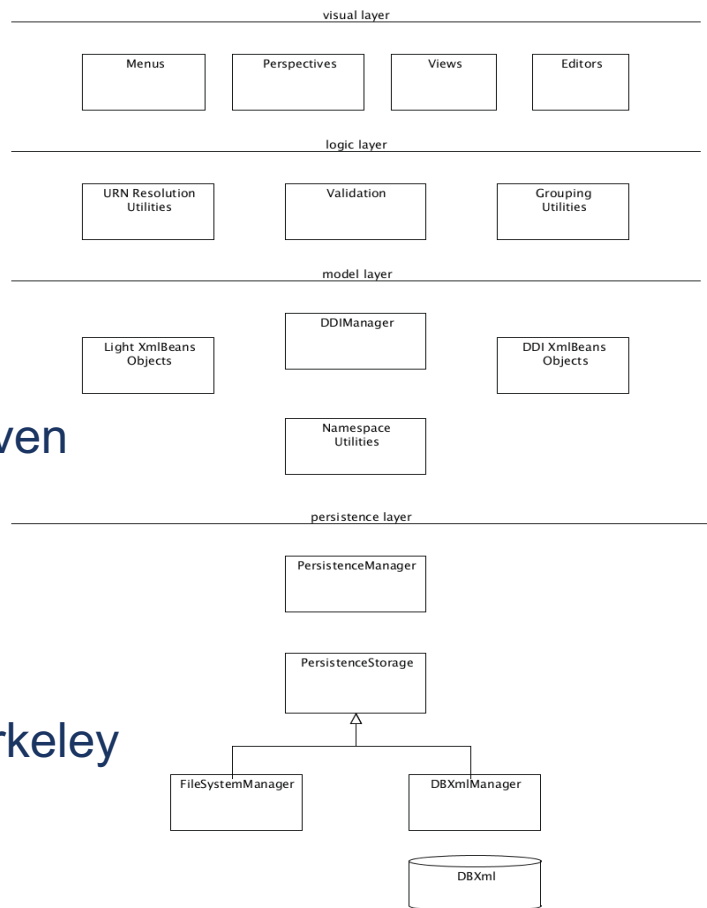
visual layer

Menus

Perspectives

Views

Editors

logic layer

URN Resolution Utilities

Validation

Grouping Utilities

model layer

DDIManager

Light XmlBeans Objects

DDI XmlBeans Objects

Namespace Utilities

ven

persistence layer

PersistenceManager

PersistenceStorage

rkeley

FileSystemManager

DBXmlManager

DBXml